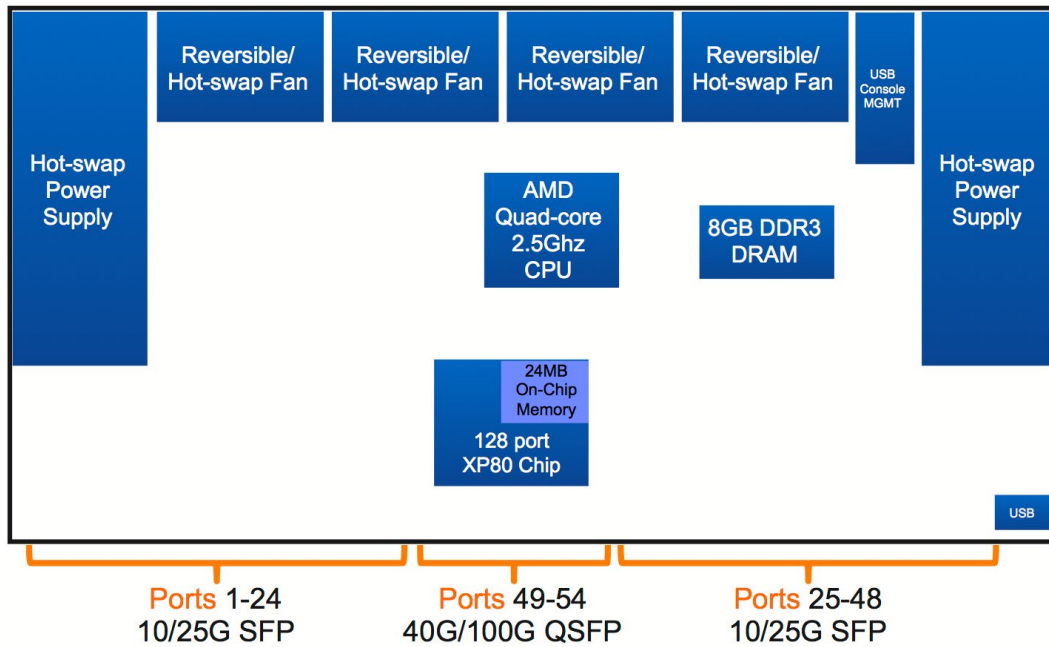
Hot-swap Power Supply

Reversible/ Hot-swap Fan

Reversible/ Hot-swap Fan

Reversible/ Hot-swap Fan

Reversible/ Hot-swap Fan

USB Console MGMT

Hot-swap Power Supply

AMD Quad-core 2.5Ghz CPU

8GB DDR3 DRAM

24MB On-Chip Memory

128 port XP80 Chip

USB

Ports 1-24
10/25G SFP

Ports 49-54
40G/100G QSFP

Ports 25-48
10/25G SFP